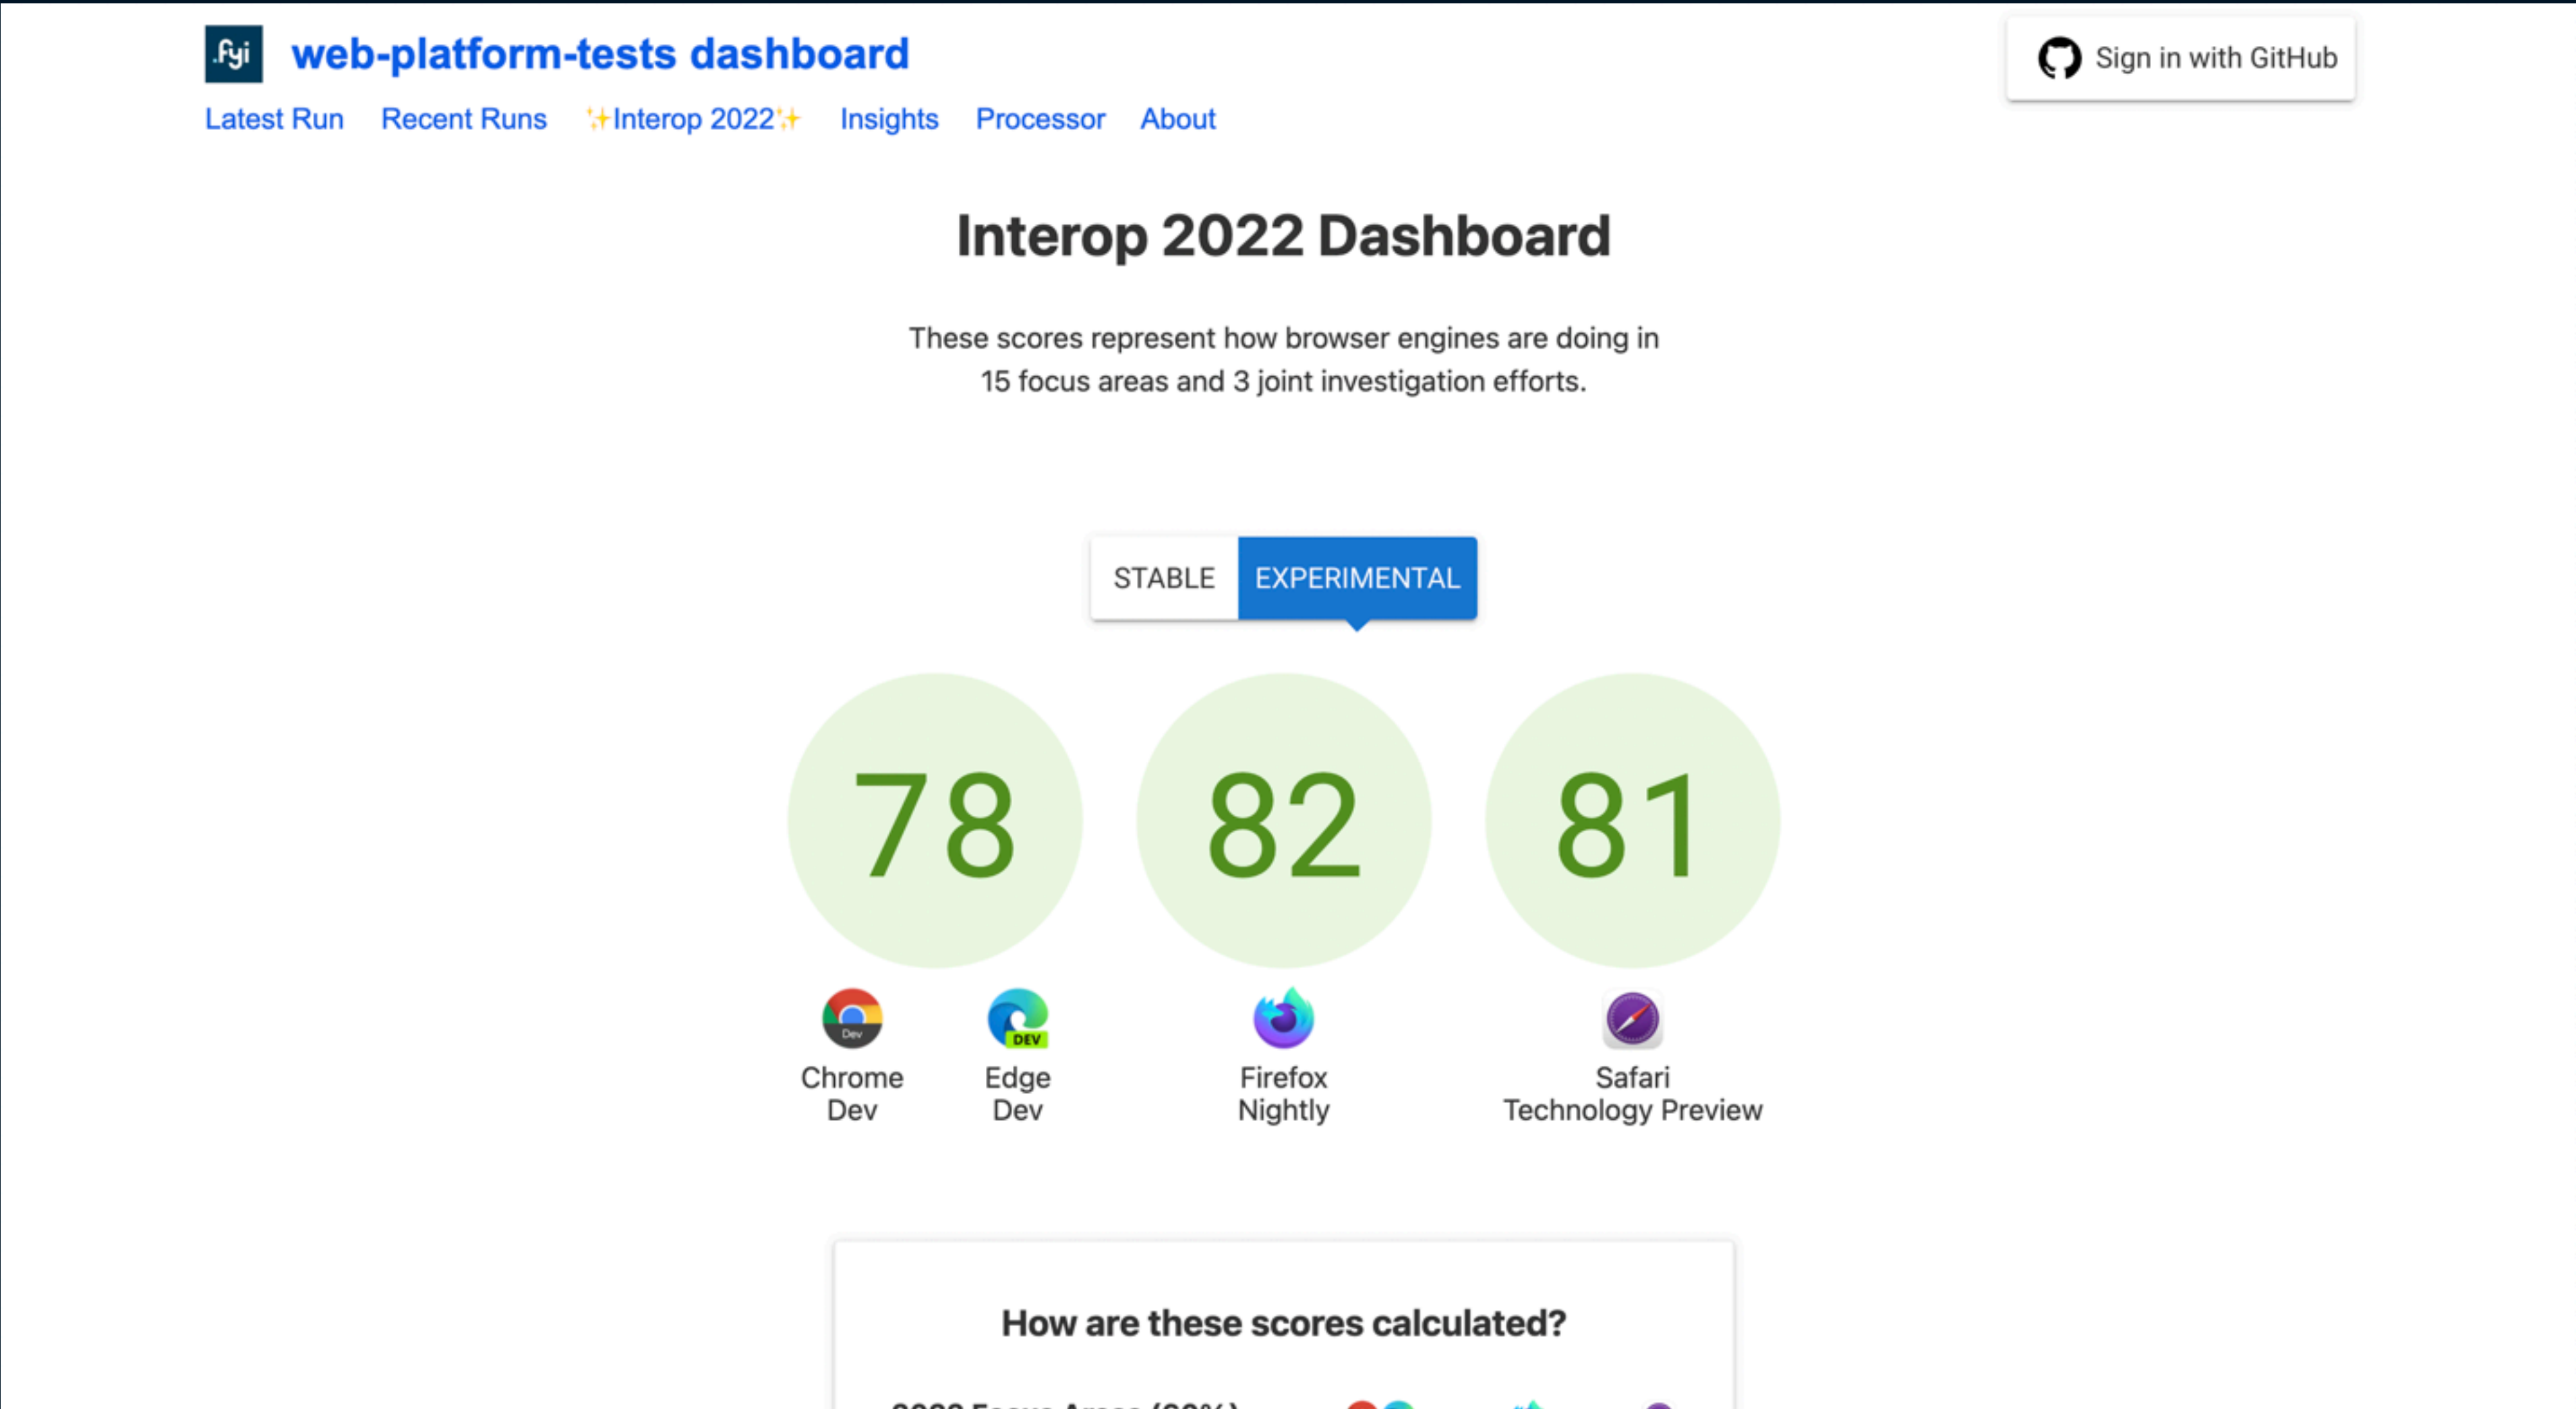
.fyi web-platform-tests dashboard

Sign in with GitHub

Latest Run Recent Runs ✨Interop 2022✨ Insights Processor About

Interop 2022 Dashboard

These scores represent how browser engines are doing in 15 focus areas and 3 joint investigation efforts.

STABLE EXPERIMENTAL

78

82

81

Dev

DEV

Chrome Dev

Edge Dev

Firefox Nightly

Safari Technology Preview

How are these scores calculated?

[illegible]